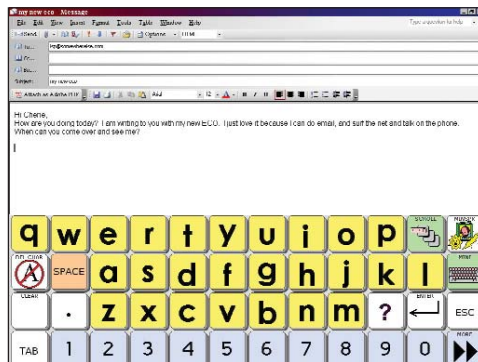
my new eco - Message

File Edit View Insert Format Tools Table Window Help

Type a question for help

Send | Options... | HTML

To... lsy@...

Cc...

Bcc...

Subject: my new eco

Attach as Adobe PDF

Arial 12 A B I U

Hi Cherie,
How are you doing today? I am writing to you with my new ECO. I just love it because I can do email, and surf the net and talk on the phone. When can you come over and see me?

q w e r t y u i o p SCROLL HURRY

DEL WORD SPACE a s d f g h j k l MINI

CLEAR . z x c v b n m ? ENTER ESC

TAB 1 2 3 4 5 6 7 8 9 0 MORE